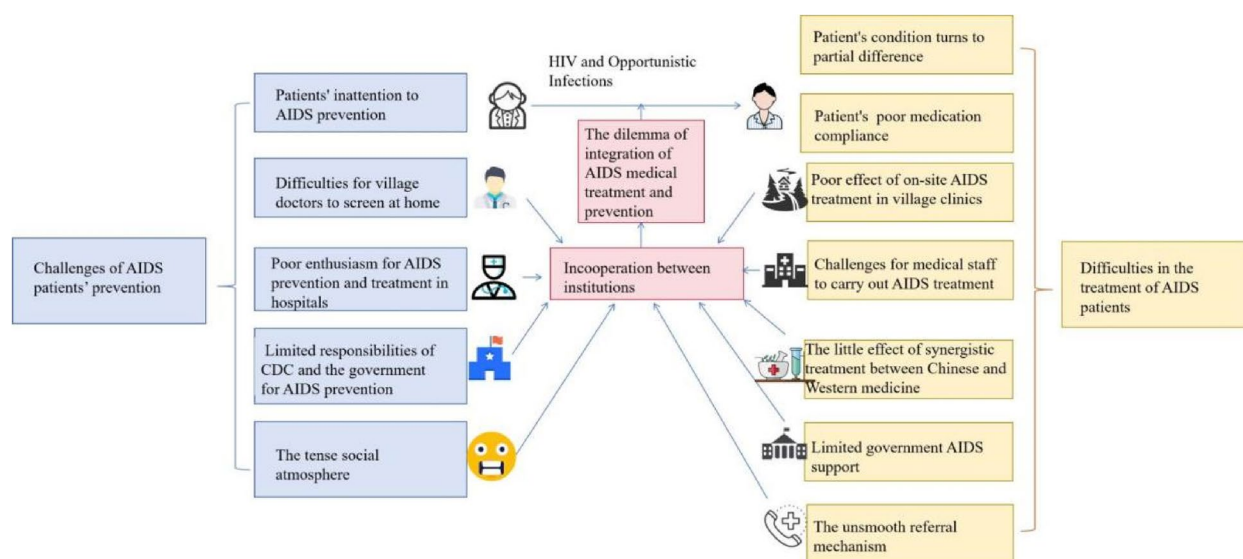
Challenges of AIDS patients' prevention

Patients' inattention to AIDS prevention

Difficulties for village doctors to screen at home

Poor enthusiasm for AIDS prevention and treatment in hospitals

Limited responsibilities of CDC and the government for AIDS prevention

The tense social atmosphere

HIV and Opportunistic Infections

The dilemma of integration of AIDS medical treatment and prevention

Incooperation between institutions

Patient's condition turns to partial difference

Patient's poor medication compliance

Poor effect of on-site AIDS treatment in village clinics

Challenges for medical staff to carry out AIDS treatment

The little effect of synergistic treatment between Chinese and Western medicine

Limited government AIDS support

The unsmooth referral mechanism

Difficulties in the treatment of AIDS patients